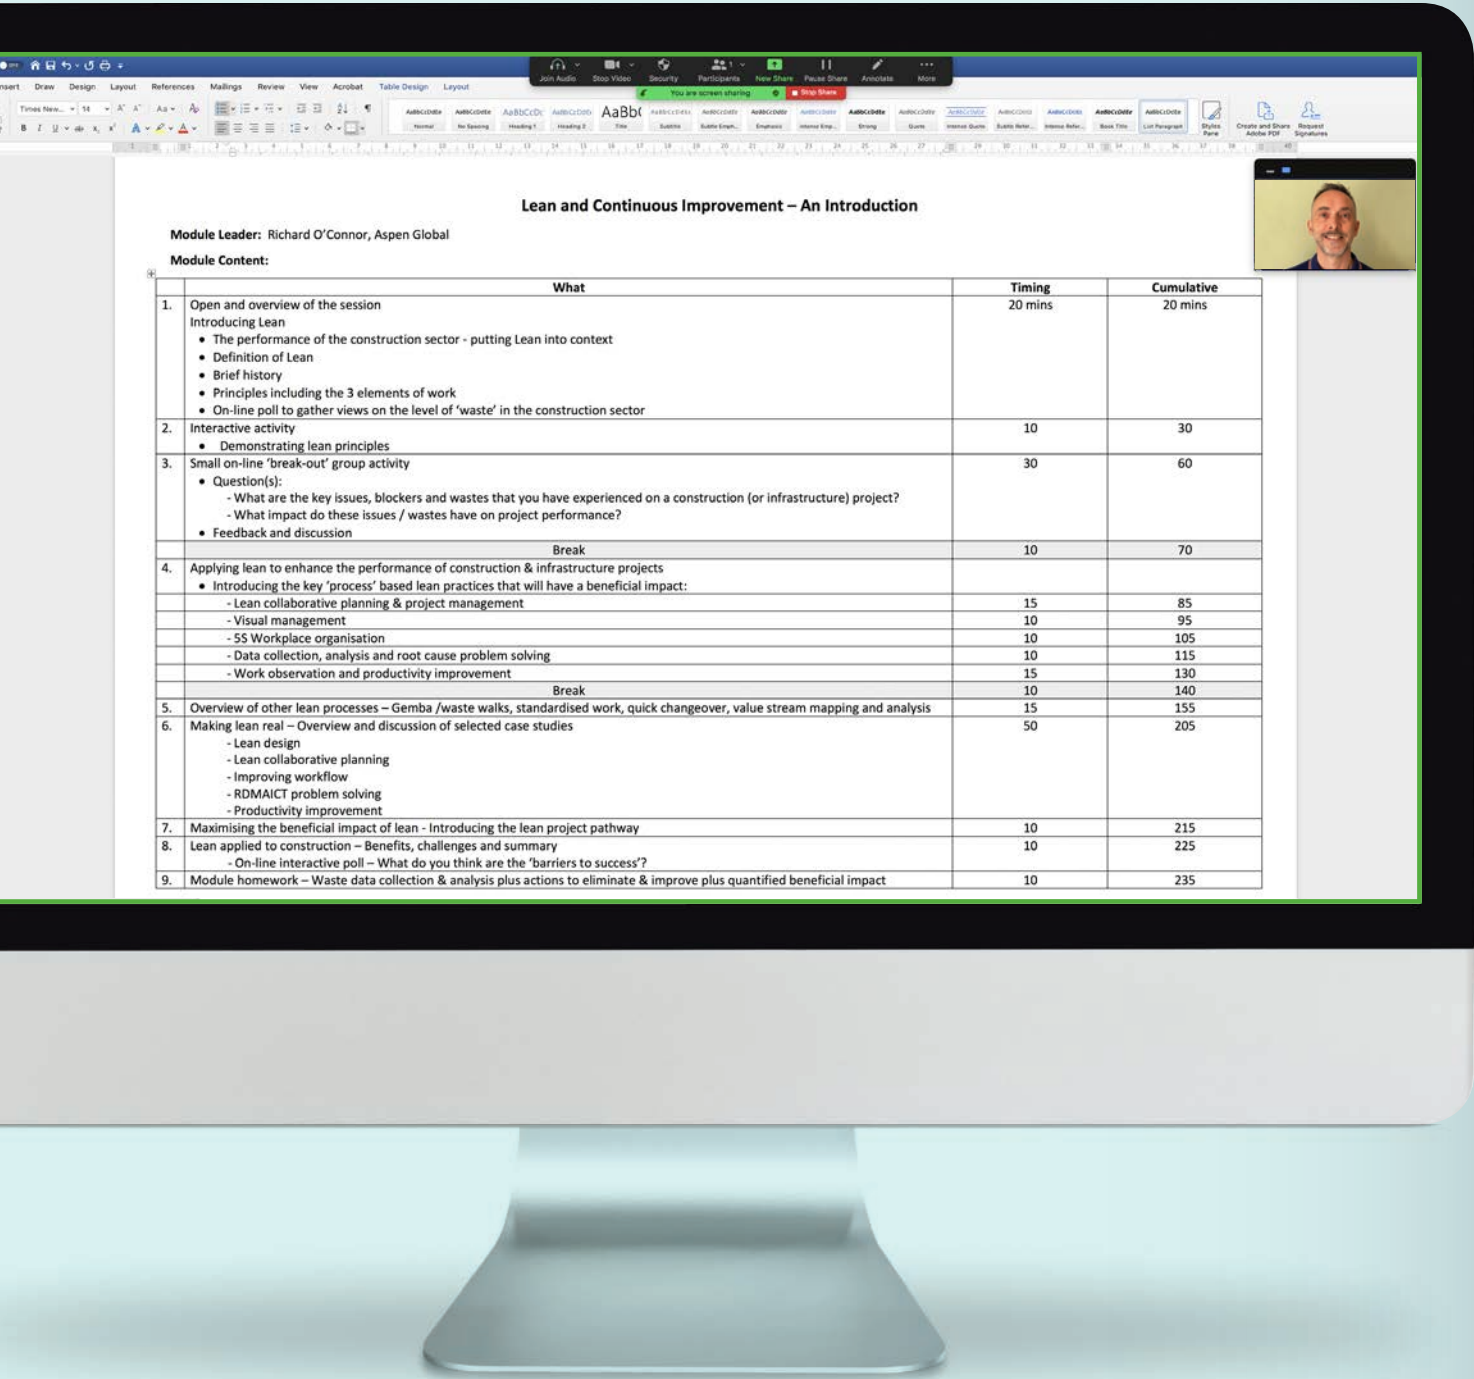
Insert Draw Design Layout References Mailings Review View Acrobat Table Design Layout

Join Audio Stop Video Security Participants New Share Pause Share Annotate More

You are screen sharing Stop Share

Times New... 14

AaBbCcDdEe Normal AaBbCcDdEe No Spacing AaBbCcDc Heading 1 AaBbCcDdEe Heading 2 AaBb( Title Subtitle Subtle Emph... Emphasis Intense Emp... Strong Quote Intense Quote Subtle Refer... Intense Refer... Book Title List Paragraph Styles Pane Create and Share Adobe PDF Request Signatures

**Lean and Continuous Improvement – An Introduction**

**Module Leader:** Richard O'Connor, Aspen Global

**Module Content:**

| | What | Timing | Cumulative |
|---|---|---|---|
| 1. | Open and overview of the session<br>Introducing Lean<br>• The performance of the construction sector - putting Lean into context<br>• Definition of Lean<br>• Brief history<br>• Principles including the 3 elements of work<br>• On-line poll to gather views on the level of 'waste' in the construction sector | 20 mins | 20 mins |
| 2. | Interactive activity<br>• Demonstrating lean principles | 10 | 30 |
| 3. | Small on-line 'break-out' group activity<br>• Question(s):<br>- What are the key issues, blockers and wastes that you have experienced on a construction (or infrastructure) project?<br>- What impact do these issues / wastes have on project performance?<br>• Feedback and discussion | 30 | 60 |
| | Break | 10 | 70 |
| 4. | Applying lean to enhance the performance of construction & infrastructure projects<br>• Introducing the key 'process' based lean practices that will have a beneficial impact: | | |
| | - Lean collaborative planning & project management | 15 | 85 |
| | - Visual management | 10 | 95 |
| | - 5S Workplace organisation | 10 | 105 |
| | - Data collection, analysis and root cause problem solving | 10 | 115 |
| | - Work observation and productivity improvement | 15 | 130 |
| | Break | 10 | 140 |
| 5. | Overview of other lean processes – Gemba /waste walks, standardised work, quick changeover, value stream mapping and analysis | 15 | 155 |
| 6. | Making lean real – Overview and discussion of selected case studies<br>- Lean design<br>- Lean collaborative planning<br>- Improving workflow<br>- RDMAICT problem solving<br>- Productivity improvement | 50 | 205 |
| 7. | Maximising the beneficial impact of lean - Introducing the lean project pathway | 10 | 215 |
| 8. | Lean applied to construction – Benefits, challenges and summary<br>- On-line interactive poll – What do you think are the 'barriers to success'? | 10 | 225 |
| 9. | Module homework – Waste data collection & analysis plus actions to eliminate & improve plus quantified beneficial impact | 10 | 235 |